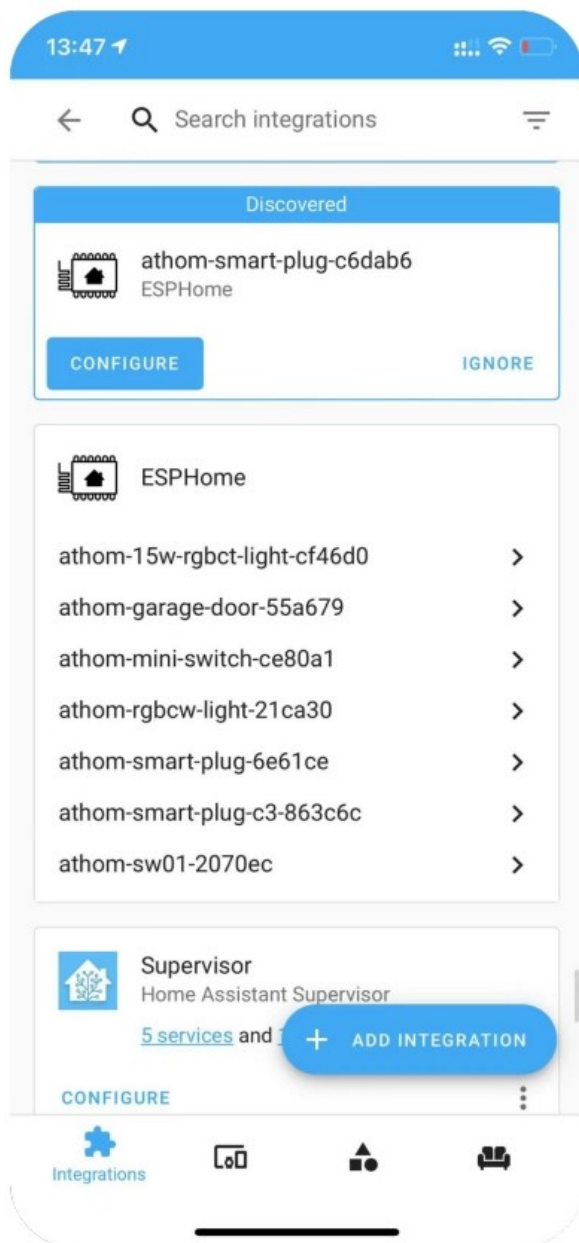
13:47

Search integrations

Discovered

athom-smart-plug-c6dab6
ESPHome

CONFIGURE

IGNORE

ESPHome

athom-15w-rgbct-light-cf46d0

athom-garage-door-55a679

athom-mini-switch-ce80a1

athom-rgbcw-light-21ca30

athom-smart-plug-6e61ce

athom-smart-plug-c3-863c6c

athom-sw01-2070ec

Supervisor
Home Assistant Supervisor

5 services and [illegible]

+ ADD INTEGRATION

CONFIGURE

Integrations